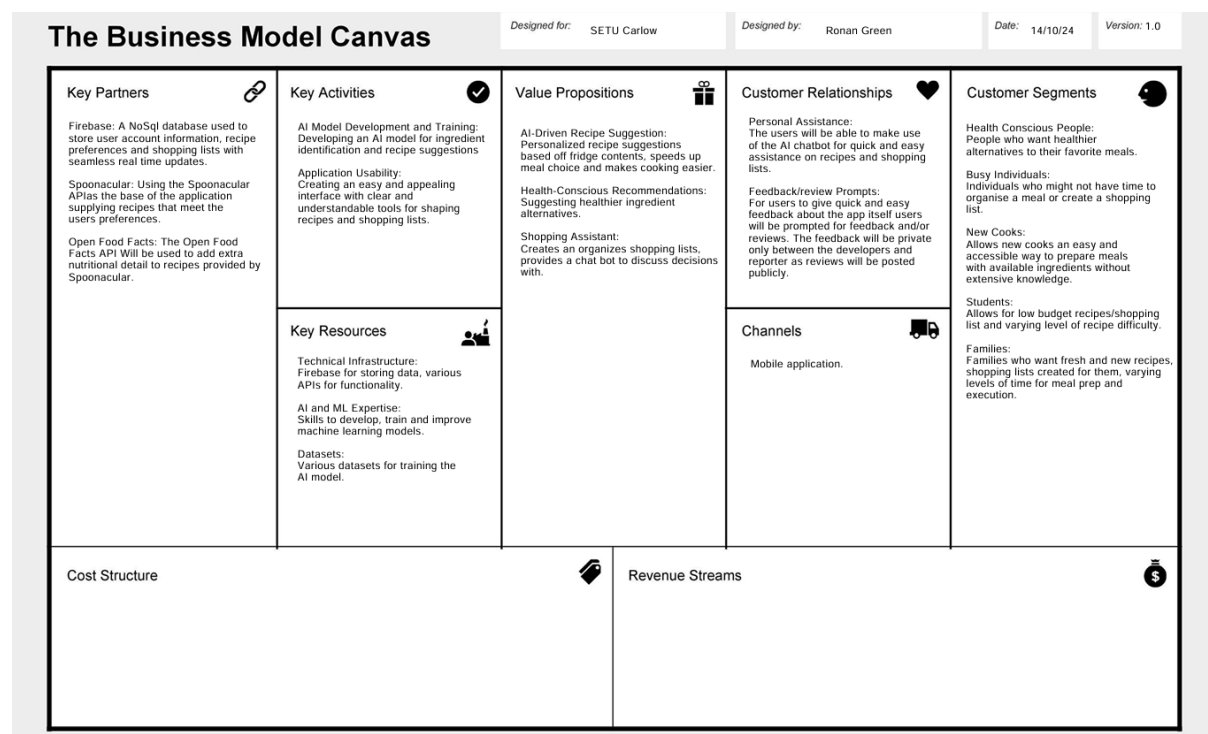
The Business Model Canvas

Designed for: SETU Carlow

Designed by: Ronan Green

Date: 14/10/24

Version: 1.0

Key Partners

Firebase: A NoSql database used to store user account information, recipe preferences and shopping lists with seamless real time updates.

Spoonacular: Using the Spoonacular APIas the base of the application supplying recipes that meet the users preferences.

Open Food Facts: The Open Food Facts API Will be used to add extra nutritional detail to recipes provided by Spoonacular.

Key Activities

AI Model Development and Training: Developing an AI model for ingredient identification and recipe suggestions

Application Usability: Creating an easy and appealing interface with clear and understandable tools for shaping recipes and shopping lists.

Key Resources

Technical Infrastructure: Firebase for storing data, various APIs for functionality.

AI and ML Expertise: Skills to develop, train and improve machine learning models.

Datasets: Various datasets for training the AI model.

Value Propositions

AI-Driven Recipe Suggestion: Personalized recipe suggestions based off fridge contents, speeds up meal choice and makes cooking easier.

Health-Conscious Recommendations: Suggesting healthier ingredient alternatives.

Shopping Assistant: Creates an organizes shopping lists, provides a chat bot to discuss decisions with.

Customer Relationships

Personal Assistance: The users will be able to make use of the AI chatbot for quick and easy assistance on recipes and shopping lists.

Feedback/review Prompts: For users to give quick and easy feedback about the app itself users will be prompted for feedback and/or reviews. The feedback will be private only between the developers and reporter as reviews will be posted publicly.

Channels

Mobile application.

Customer Segments

Health Conscious People: People who want healthier alternatives to their favorite meals.

Busy Individuals: Individuals who might not have time to organise a meal or create a shopping list.

New Cooks: Allows new cooks an easy and accessible way to prepare meals with available ingredients without extensive knowledge.

Students: Allows for low budget recipes/shopping list and varying level of recipe difficulty.

Families: Families who want fresh and new recipes, shopping lists created for them, varying levels of time for meal prep and execution.

Cost Structure

Revenue Streams